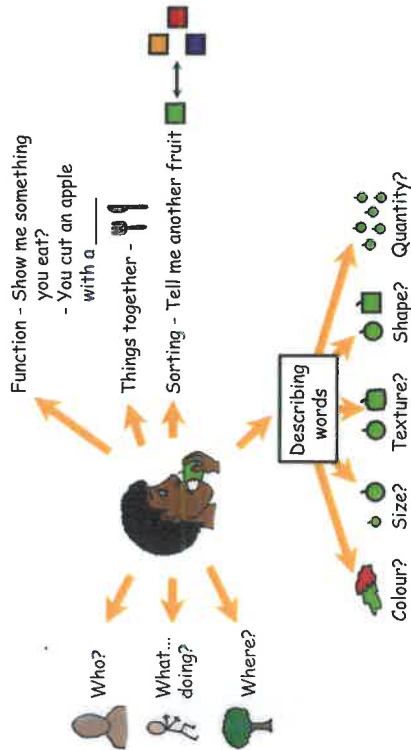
Function - Show me something you eat?
- You cut an apple with a ____

Things together -

Sorting - Tell me another fruit

Who?

What... doing?

Where?

Describing words

Colour?

Size?

Texture?

Shape?

Quantity?